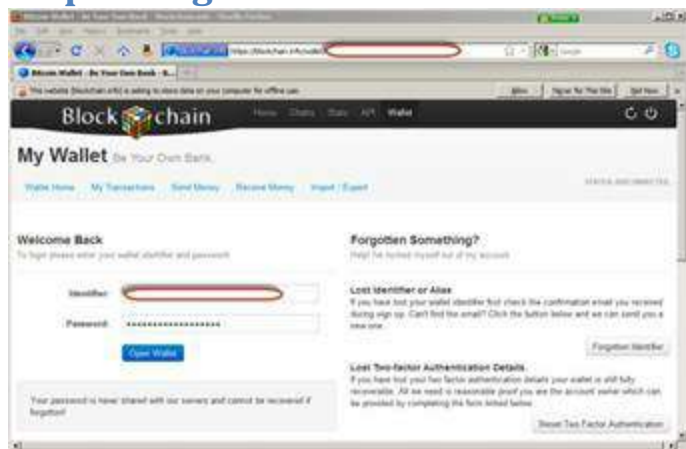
Bitcoin Wallet - Be Your Own Bank - Blockchain.info - Mozilla Firefox

https://blockchain.info/wallet/

Bitcoin Wallet - Be Your Own Bank - B...

This website (blockchain.info) is asking to store data on your computer for offline use.

Allow

Never for This Site

Not Now

Block chain

Home Charts Stats API Wallet

My Wallet Be Your Own Bank.

Wallet Home My Transactions Send Money Receive Money Import / Export

Welcome Back

To login please enter your wallet identifier and password

Identifier:

Password: ••••••••••••••••••

Open Wallet

Your password is never shared with our servers and cannot be recovered if forgotten

Forgotten Something?

Help! I've locked myself out of my account

Lost Identifier or Alias

If you have lost your wallet identifier first check the confirmation email you received during sign up. Can't find the email? Click the button below and we can send you a new one.

Forgotten Identifier

Lost Two-factor Authentication Details.

If you have lost your two factor authentication details your wallet is still fully recoverable. All we need is reasonable proof you are the account owner which can be provided by completing the form linked below.

Reset Two Factor Authentication